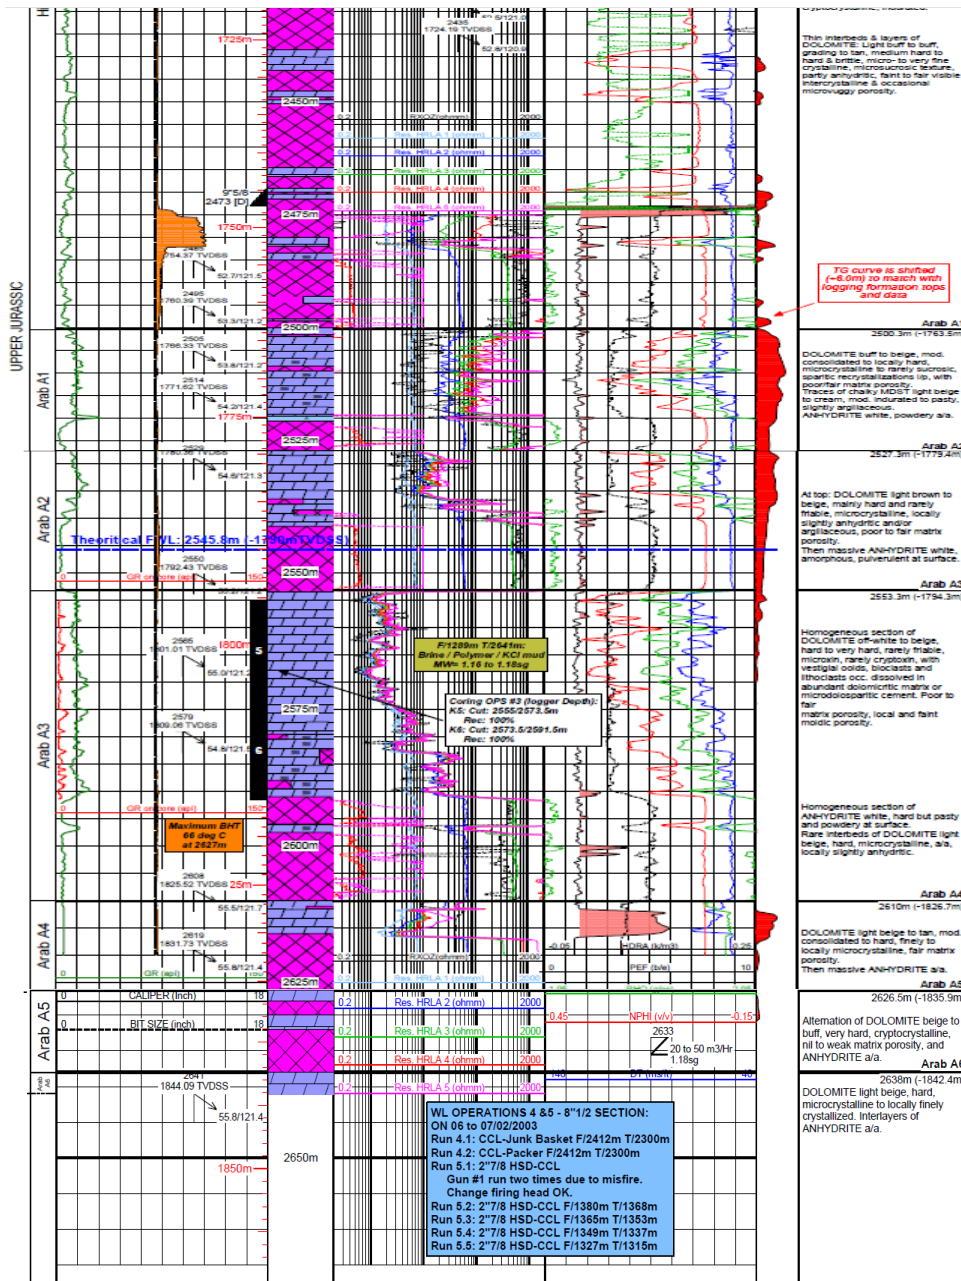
UPPER JURASSIC

Arab A1

Arab A2

Arab A3

Arab A4

Arab A5

Arab A6

1725m

2435
1724.19 TVDSS
52.5/121.0
52.8/120.9

2450m

9"5/8
2473 [D]

2475m

1750m

2485
1754.37 TVDSS
52.7/121.5

2495
1760.39 TVDSS
53.3/121.2

2500m

2505
1766.33 TVDSS
53.8/121.2

2514
1771.62 TVDSS
54.2/121.4

1775m

2525m

2529
1780.58 TVDSS
54.6/121.3

Theoritical FWL: 2545.8m (-1790m TVDSS)

2550
1792.43 TVDSS

2550m

GR on core (api)
150

2565
1801.01 TVDSS
1800m
55.0/121.2

5

2575m

2579
1809.06 TVDSS
54.8/121.5

6

GR on core (api)
150

Maximum BHT
66 deg C
at 2627m

2600m

2608
1825.52 TVDSS
25m
55.5/121.7

2619
1831.73 TVDSS
55.8/121.4

2625m

GR (api)

RXOZ (ohmm) 2000
Res. HRLA 1 (ohmm) 2000
Res. HRLA 2 (ohmm) 2000
Res. HRLA 3 (ohmm) 2000
Res. HRLA 4 (ohmm) 2000
Res. HRLA 5 (ohmm) 2000

F/1289m T/2641m:
Brine / Polymer / KCl mud
MW= 1.16 to 1.18sg

Coring OPS #3 (logger Depth):
K5: Cut: 2555/2573.5m
Rec: 100%
K6: Cut: 2573.5/2591.5m
Rec: 100%

-0.05 DRA (k/m3) 0.25
0 PEF (b/e) 10

0 CALIPER (inch) 18
0 BIT SIZE (inch) 18

0.2 Res. HRLA 2 (ohmm) 2000
0.2 Res. HRLA 3 (ohmm) 2000
0.2 Res. HRLA 4 (ohmm) 2000
0.2 Res. HRLA 5 (ohmm) 2000

0.45 NPHI (v/v) -0.15

2633
20 to 50 m3/Hr
1.18sg

140 DT (ms/ft) 40

2641
1844.09 TVDSS
55.8/121.4

1850m

2650m

WL OPERATIONS 4 &5 - 8"1/2 SECTION:
ON 06 to 07/02/2003
Run 4.1: CCL-Junk Basket F/2412m T/2300m
Run 4.2: CCL-Packer F/2412m T/2300m
Run 5.1: 2"7/8 HSD-CCL
Gun #1 run two times due to misfire.
Change firing head OK.
Run 5.2: 2"7/8 HSD-CCL F/1380m T/1368m
Run 5.3: 2"7/8 HSD-CCL F/1365m T/1353m
Run 5.4: 2"7/8 HSD-CCL F/1349m T/1337m
Run 5.5: 2"7/8 HSD-CCL F/1327m T/1315m

cryptocrystalline, indurated.

Thin interbeds & layers of DOLOMITE: Light buff to buff, grading to tan, medium hard to hard & brittle, micro- to very fine crystalline, microsucrosic texture, partly anhydritic, faint to fair visible intercrystalline & occasional microvuggy porosity.

TG curve is shifted (~6.0m) to match with logging formation tops and data

Arab A1
2500.3m (-1763.5m)

DOLOMITE buff to beige, mod. consolidated to locally hard, microcrystalline to rarely sucrosic, sparitic recrystallizations i/p, with poor/fair matrix porosity.
Traces of chalky MDST light beige to cream, mod. indurated to pasty, slightly argillaceous.
ANHYDRITE white, powdery a/a.

Arab A2
2527.3m (-1779.4m)

At top: DOLOMITE light brown to beige, mainly hard and rarely friable, microcrystalline, locally slightly anhydritic and/or argillaceous, poor to fair matrix porosity.
Then massive ANHYDRITE white, amorphous, pulverulent at surface.

Arab A3
2553.3m (-1794.3m)

Homogeneous section of DOLOMITE off-white to beige, hard to very hard, rarely friable, microxln, rarely cryptoxln, with vestigial ooids, bioclasts and lithoclasts occ. dissolved in abundant dolomicritic matrix or microdolosparitic cement. Poor to fair matrix porosity, local and faint moldic porosity.

Homogeneous section of ANHYDRITE white, hard but pasty and powdery at surface.
Rare interbeds of DOLOMITE light beige, hard, microcrystalline, locally slightly anhydritic.

Arab A4
2610m (-1826.7m)

DOLOMITE light beige to tan, mod. consolidated to hard, finely to locally microcrystalline, fair matrix porosity.
Then massive ANHYDRITE a/a.

Arab A5
2626.5m (-1835.9m)

Alternation of DOLOMITE beige to buff, very hard, cryptocrystalline, nil to weak matrix porosity, and ANHYDRITE a/a.

Arab A6
2638m (-1842.4m)

DOLOMITE light beige, hard, microcrystalline to locally finely crystallized. Interlayers of ANHYDRITE a/a.